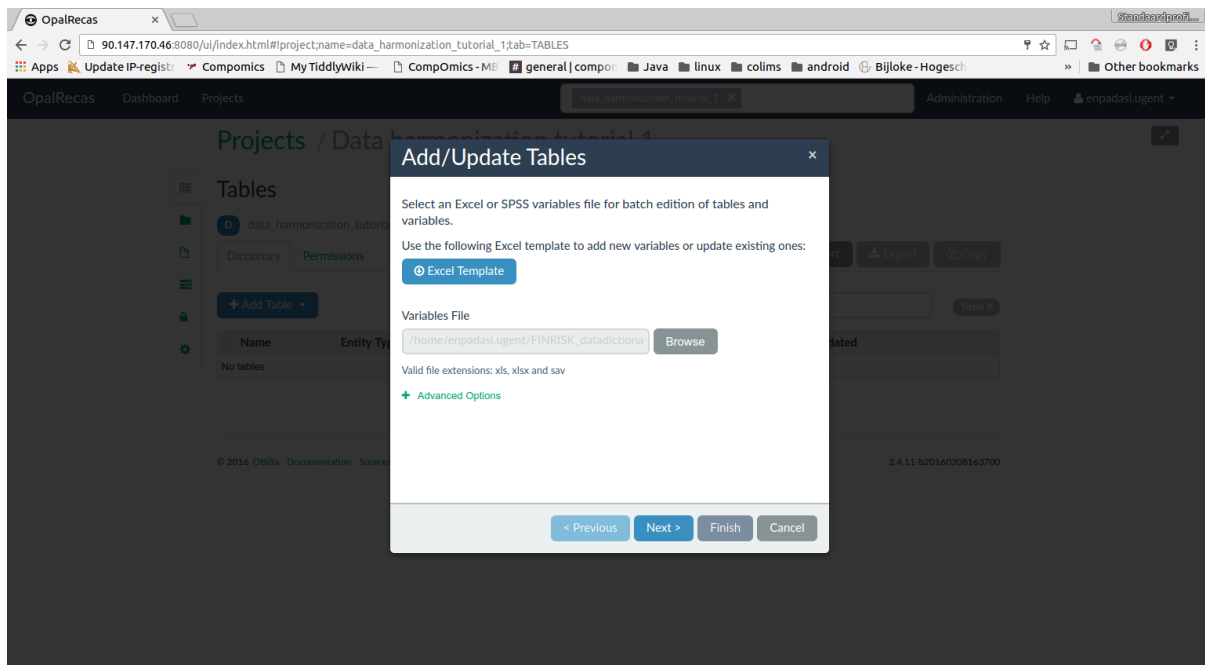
OpalRecas ×

Standaardprofi...

90.147.170.46:8080/ui/index.html#!project;name=data_harmonization_tutorial_1;tab=TABLES

Apps Update IP-registr Compomics My TiddlyWiki — CompOmics - MB general | compo Java linux colims android Bijloke - Hogesch » Other bookmarks

OpalRecas Dashboard Projects data_harmonization_tutorial_1 × Administration Help enpadasi.ugent

Projects / Data harmonization tutorial 1

Tables

D data_harmonization_tutoria

Dictionary Permissions

Export Copy

Add Table

Total 0

Name Entity Typ dated

No tables

© 2016 OBiBa Documentation Sources 2.4.11-b20160308163700

Add/Update Tables ×

Select an Excel or SPSS variables file for batch edition of tables and variables.

Use the following Excel template to add new variables or update existing ones:

Excel Template

Variables File

/home/enpadasi.ugent/FINRISK_datadictiona Browse

Valid file extensions: xls, xlsx and sav

Advanced Options

< Previous Next > Finish Cancel